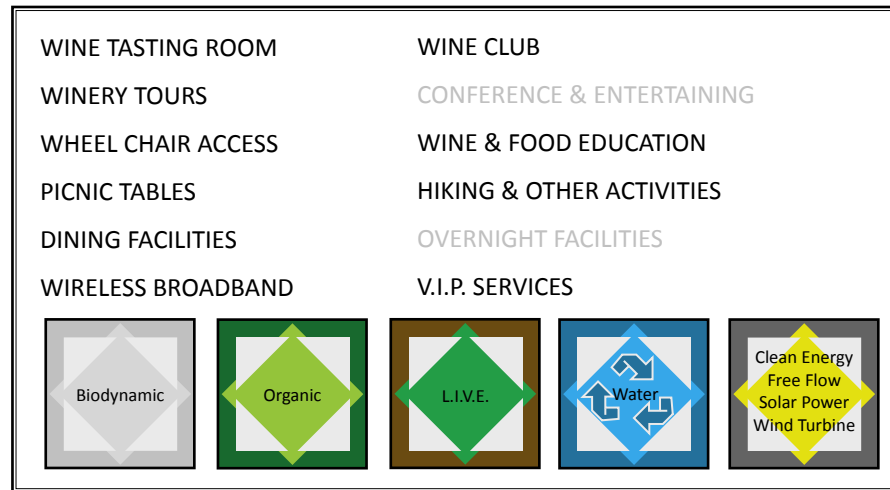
WINE TASTING ROOM

WINERY TOURS

WHEEL CHAIR ACCESS

PICNIC TABLES

DINING FACILITIES

WIRELESS BROADBAND

WINE CLUB

CONFERENCE & ENTERTAINING

WINE & FOOD EDUCATION

HIKING & OTHER ACTIVITIES

OVERNIGHT FACILITIES

V.I.P. SERVICES

Biodynamic

Organic

L.I.V.E.

Water

Clean Energy
Free Flow
Solar Power
Wind Turbine